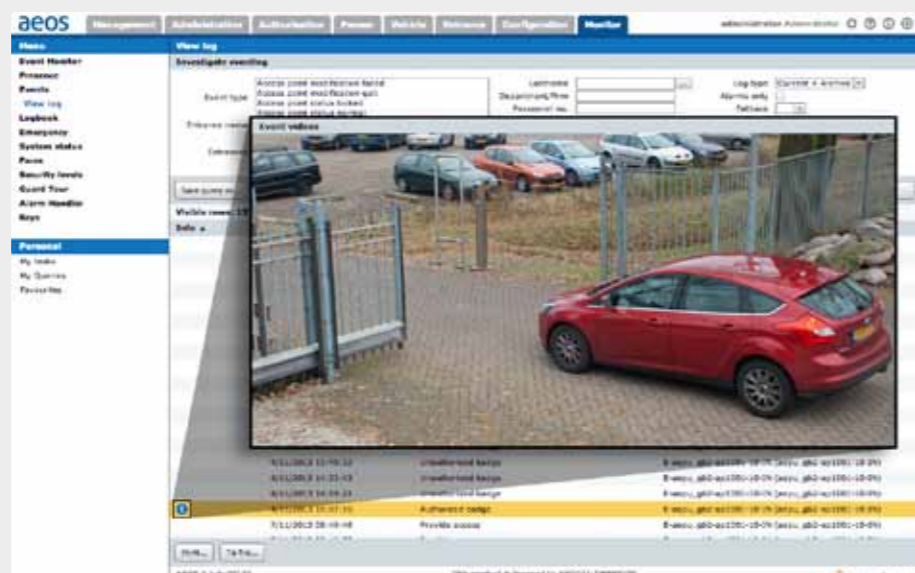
aeos Management Administration Authorisation Person Vehicle Entrance Configuration Monitor

administrator Administrator

Menu
Event Monitor
Presence
Events
View log
Logbook
Emergency
System status
Faces
Security levels
Guard Tour
Alarm Handler
Keys

Personal
My tasks
My Queries
Favourites

View log
Investigate events

Event type
Access point modification failed
Access point modification ok
Access point status locked
Access point status normal

Lastname
Department/firm
Personnel no.

Log type Current + Archive
Alarms only
Fallback

Event videos

Save query as

Visible rows: 15

Info

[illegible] Unauthorised badge
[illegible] Unauthorised badge
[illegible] Unauthorised badge
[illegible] Authorised badge
7/11/2013 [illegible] Provide access

Print... To file...